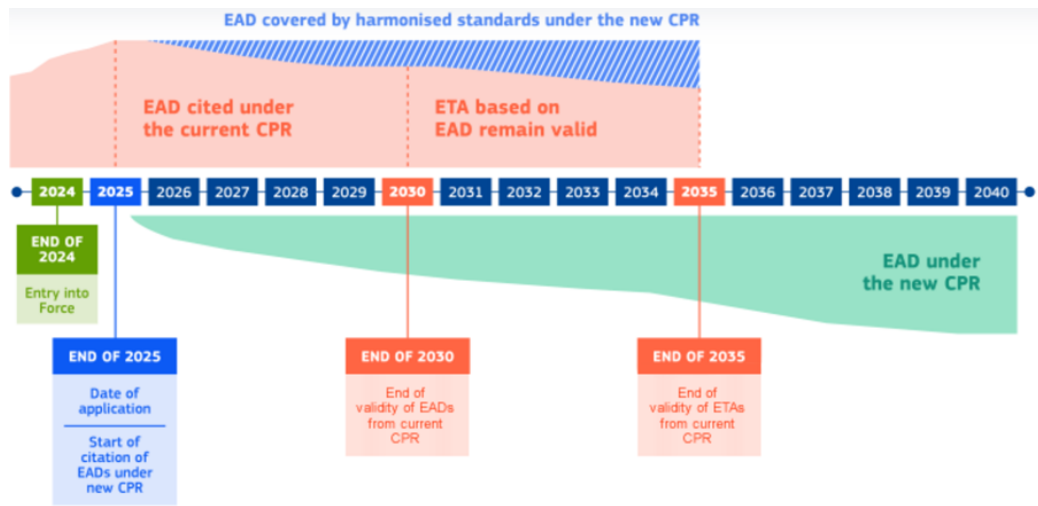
EAD covered by harmonised standards under the new CPR

EAD cited under the current CPR

ETA based on EAD remain valid

2024 2025 2026 2027 2028 2029 2030 2031 2032 2033 2034 2035 2036 2037 2038 2039 2040

END OF 2024

Entry into Force

EAD under the new CPR

END OF 2025

Date of application

Start of citation of EADs under new CPR

END OF 2030

End of validity of EADs from current CPR

END OF 2035

End of validity of ETAs from current CPR